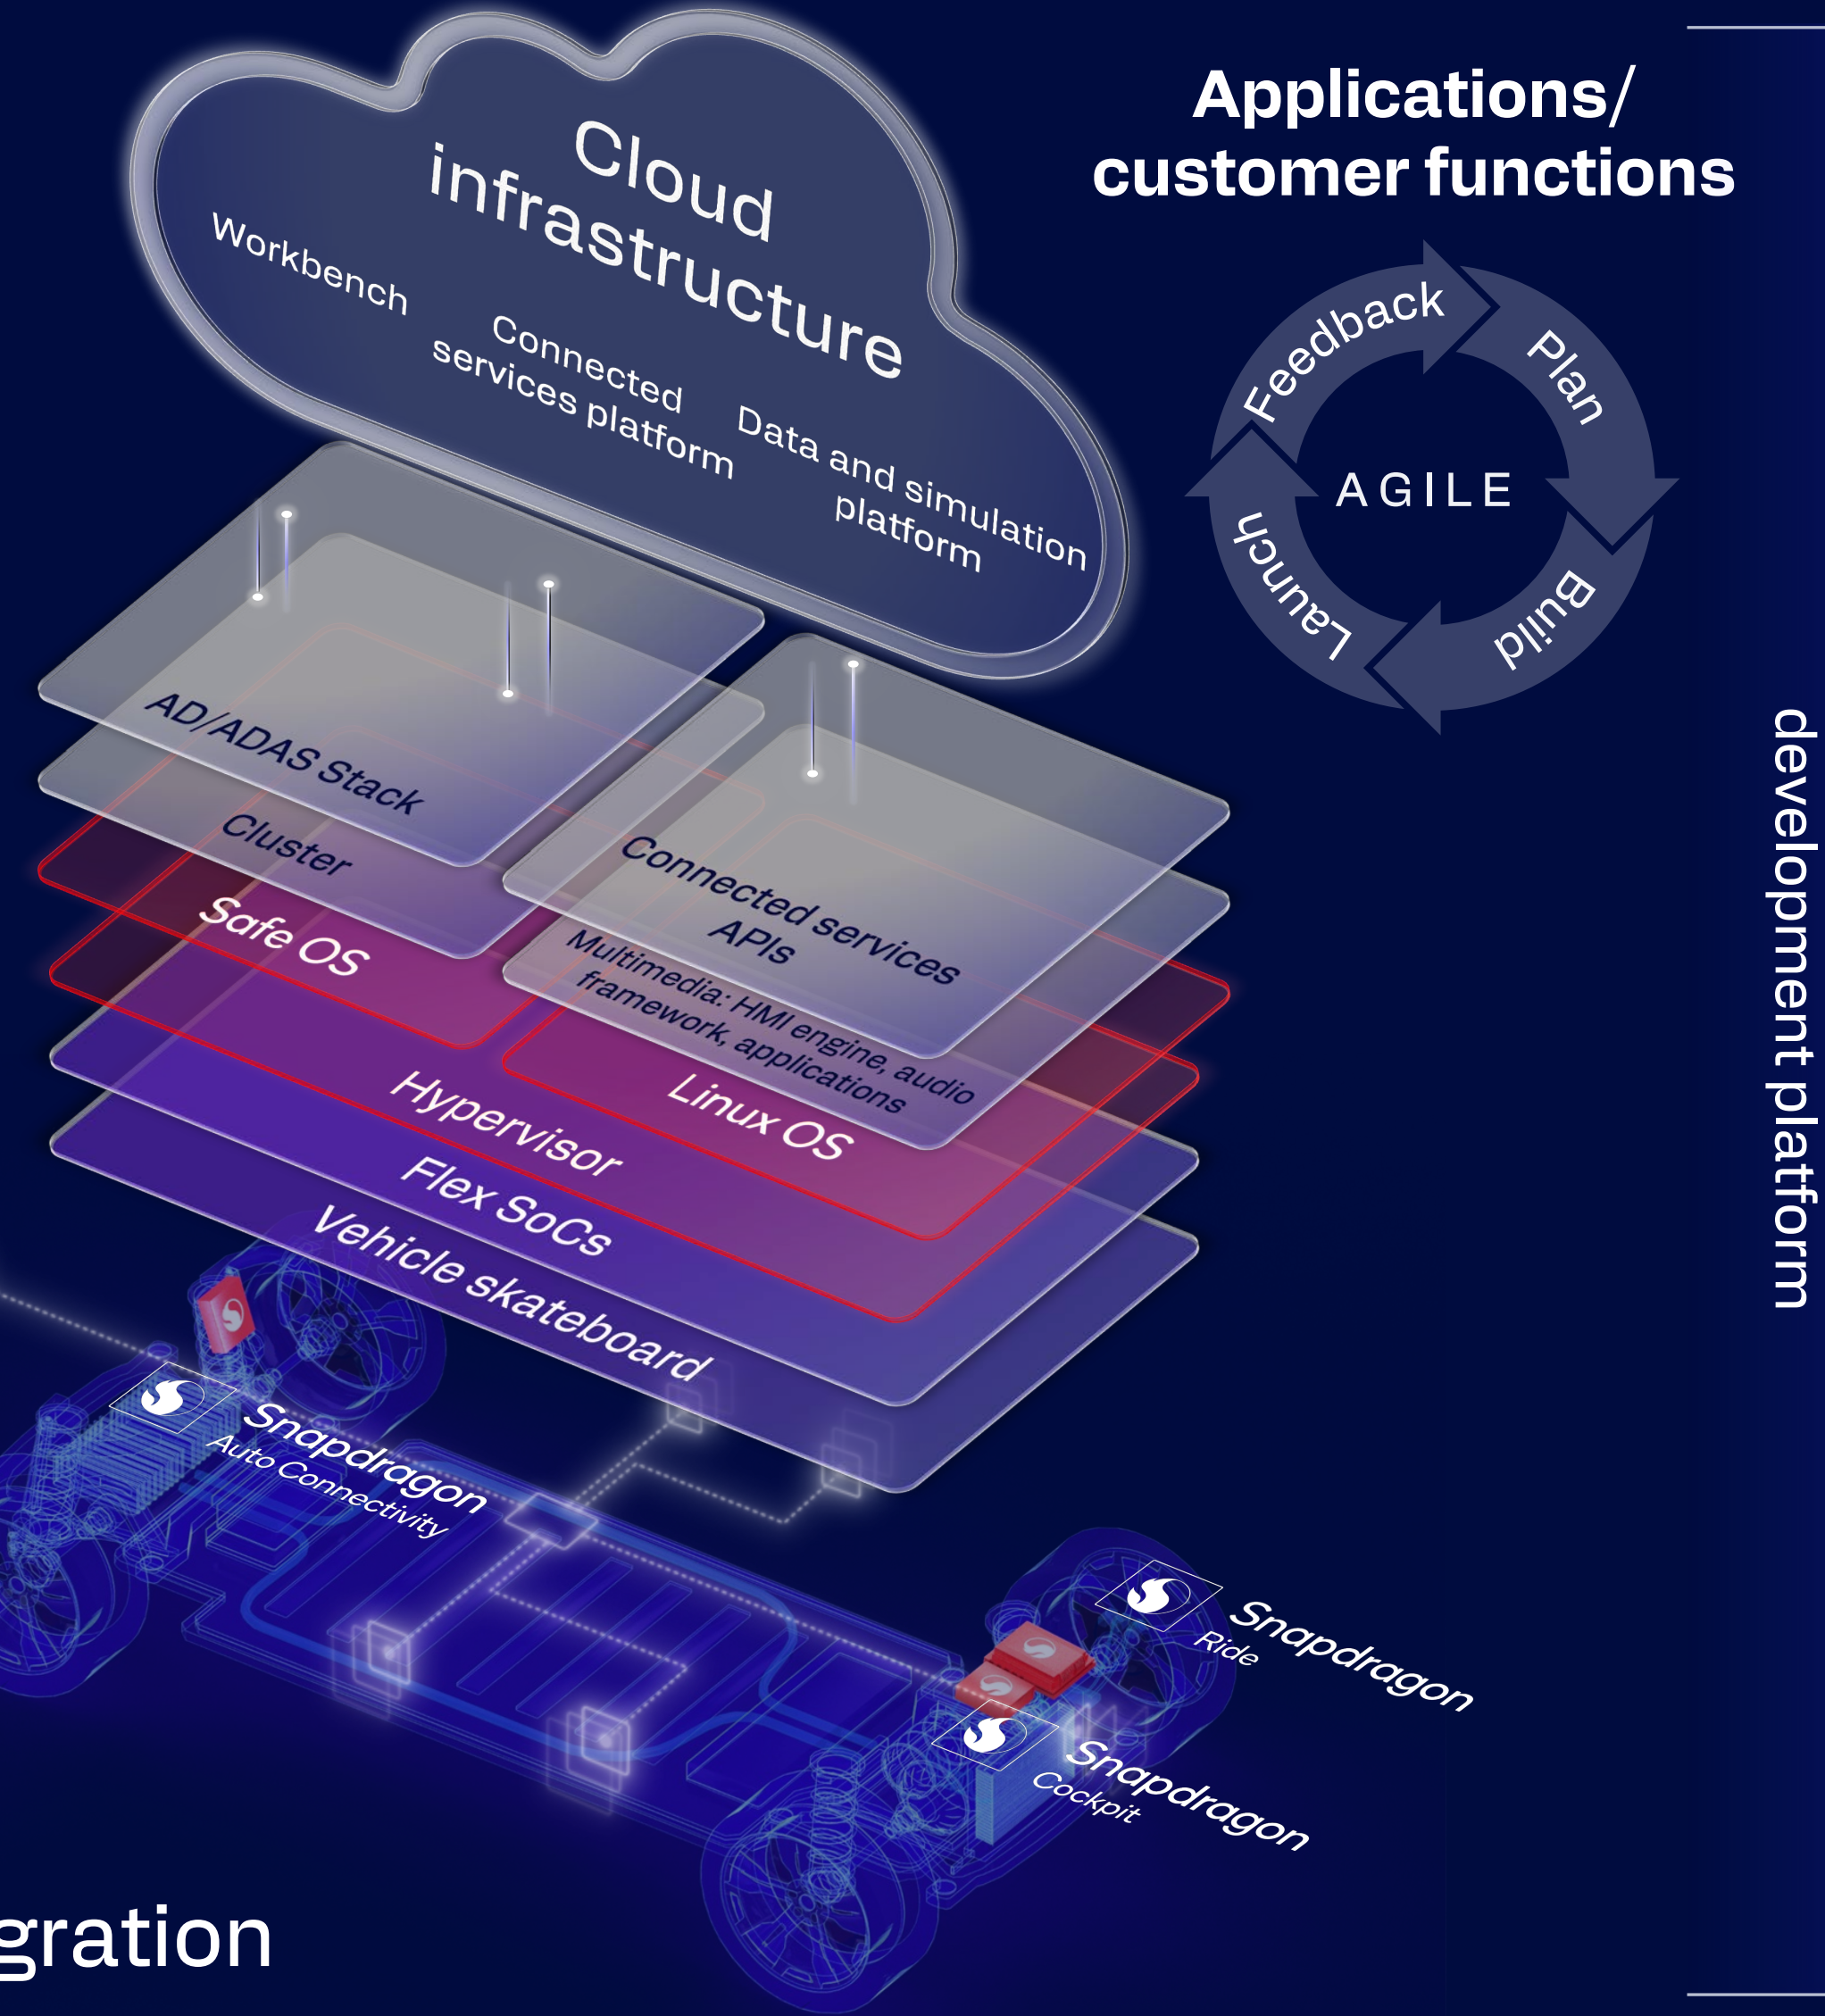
Applications/
customer functions

Feedback
Plan
AGILE
Build
Launch

Cloud infrastructure
Workbench
Connected services platform
Data and simulation platform

AD/ADAS Stack
Cluster
Safe OS
Connected services APIs
Multimedia: HMI engine, audio framework, applications
Linux OS
Hypervisor
Flex SoCs
Vehicle skateboard

Snapdragon
Auto Connectivity

Snapdragon
Ride

Snapdragon
Cockpit

development platform

gration